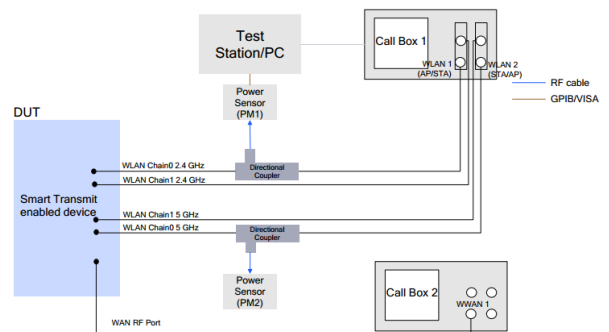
Test Station/PC

Call Box 1

WLAN 1 (AP/STA)

WLAN 2 (STA/AP)

RF cable

GPIB/VISA

Power Sensor (PM1)

DUT

Smart Transmit enabled device

WLAN Chain0 2.4 GHz

Directional Coupler

WLAN Chain1 2.4 GHz

WLAN Chain1 5 GHz

WLAN Chain0 5 GHz

Directional Coupler

Power Sensor (PM2)

Call Box 2

WWAN 1

WAN RF Port